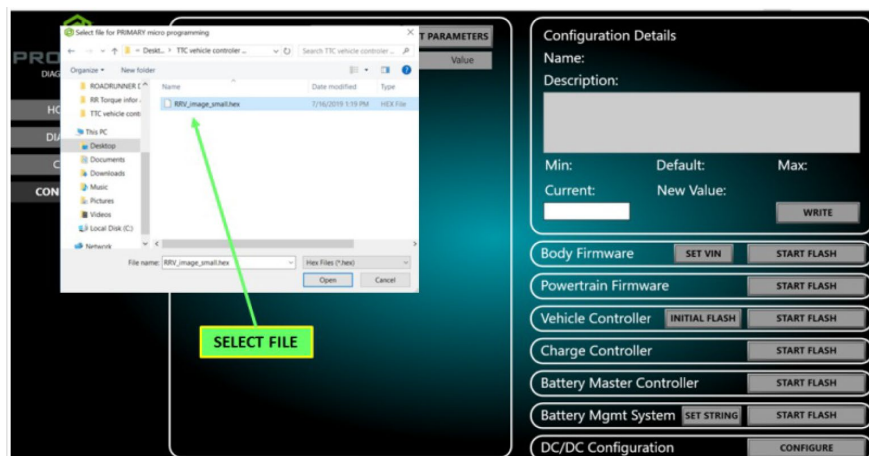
Select file for PRIMARY micro programming

← → ↑ « Deskt... > TTC vehicle controler ... ↻ Search TTC vehicle controler ...

Organize ▾ New folder

ROADRUNNER D
RR Torque infor
TTC vehicle cont
This PC
Desktop
Documents
Downloads
Music
Pictures
Videos
Local Disk (C:)
Network

| Name | Date modified | Type |
|---|---|---|
| RRV_image_small.hex | 7/16/2019 1:19 PM | HEX File |

File name: RRV_image_small.hex
Hex Files (*.hex)
Open
Cancel

PRO
DIAG
HO
DIA
C
CON

T PARAMETERS
Value

SELECT FILE

Configuration Details
Name:
Description:
Min:
Default:
Max:
Current:
New Value:
WRITE

Body Firmware SET VIN START FLASH
Powertrain Firmware START FLASH
Vehicle Controller INITIAL FLASH START FLASH
Charge Controller START FLASH
Battery Master Controller START FLASH
Battery Mgmt System SET STRING START FLASH
DC/DC Configuration CONFIGURE